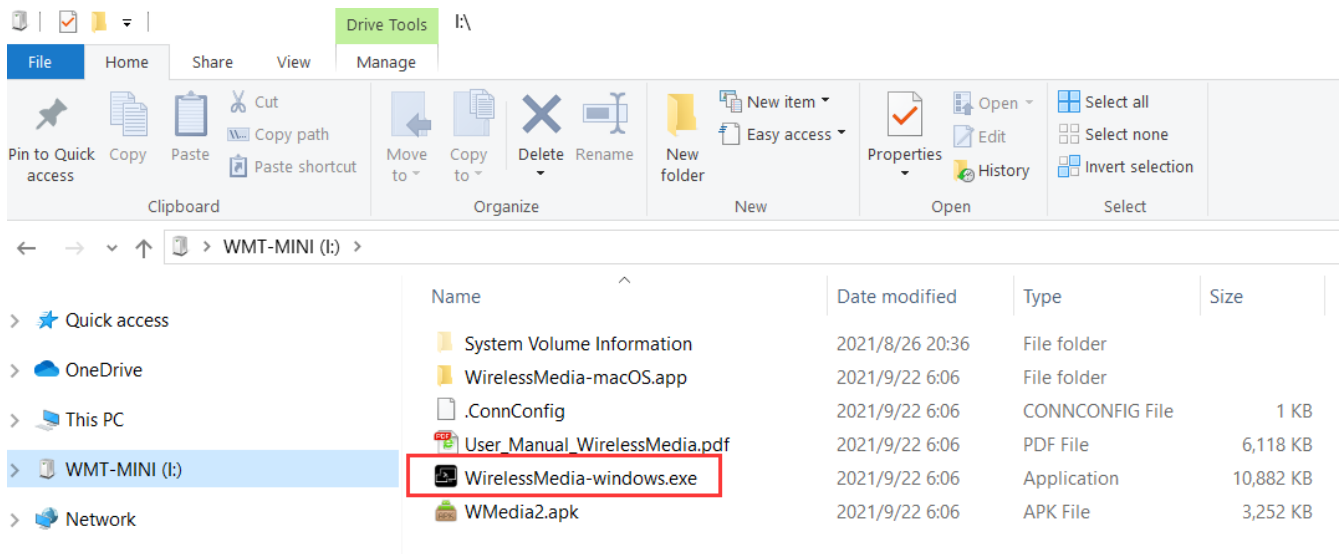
Drive Tools I:\

File Home Share View Manage

Pin to Quick access Copy Paste Cut Copy path Paste shortcut
Clipboard

Move to Copy to Delete Rename
Organize

New folder New item Easy access
New

Properties Open Edit History
Open

Select all Select none Invert selection
Select

WMT-MINI (I:)

Quick access
OneDrive
This PC
WMT-MINI (I:)
Network

| Name | Date modified | Type | Size |
|---|---|---|---|
| System Volume Information | 2021/8/26 20:36 | File folder | |
| WirelessMedia-macOS.app | 2021/9/22 6:06 | File folder | |
| .ConnConfig | 2021/9/22 6:06 | CONNCONFIG File | 1 KB |
| User_Manual_WirelessMedia.pdf | 2021/9/22 6:06 | PDF File | 6,118 KB |
| WirelessMedia-windows.exe | 2021/9/22 6:06 | Application | 10,882 KB |
| WMedia2.apk | 2021/9/22 6:06 | APK File | 3,252 KB |